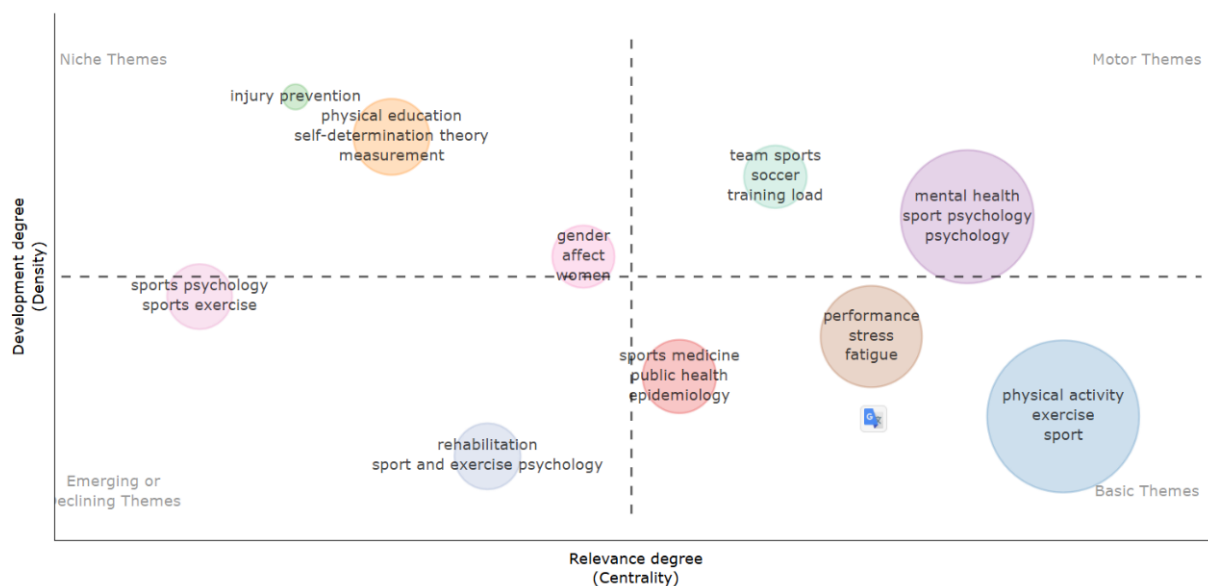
Niche Themes

Motor Themes

injury prevention

physical education
self-determination theory
measurement

team sports
soccer
training load

mental health
sport psychology
psychology

gender
affect
women

sports psychology
sports exercise

performance
stress
fatigue

sports medicine
public health
epidemiology

physical activity
exercise
sport

rehabilitation
sport and exercise psychology

Emerging or
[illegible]eclining Themes

Basic Themes

Development degree
(Density)

Relevance degree
(Centrality)